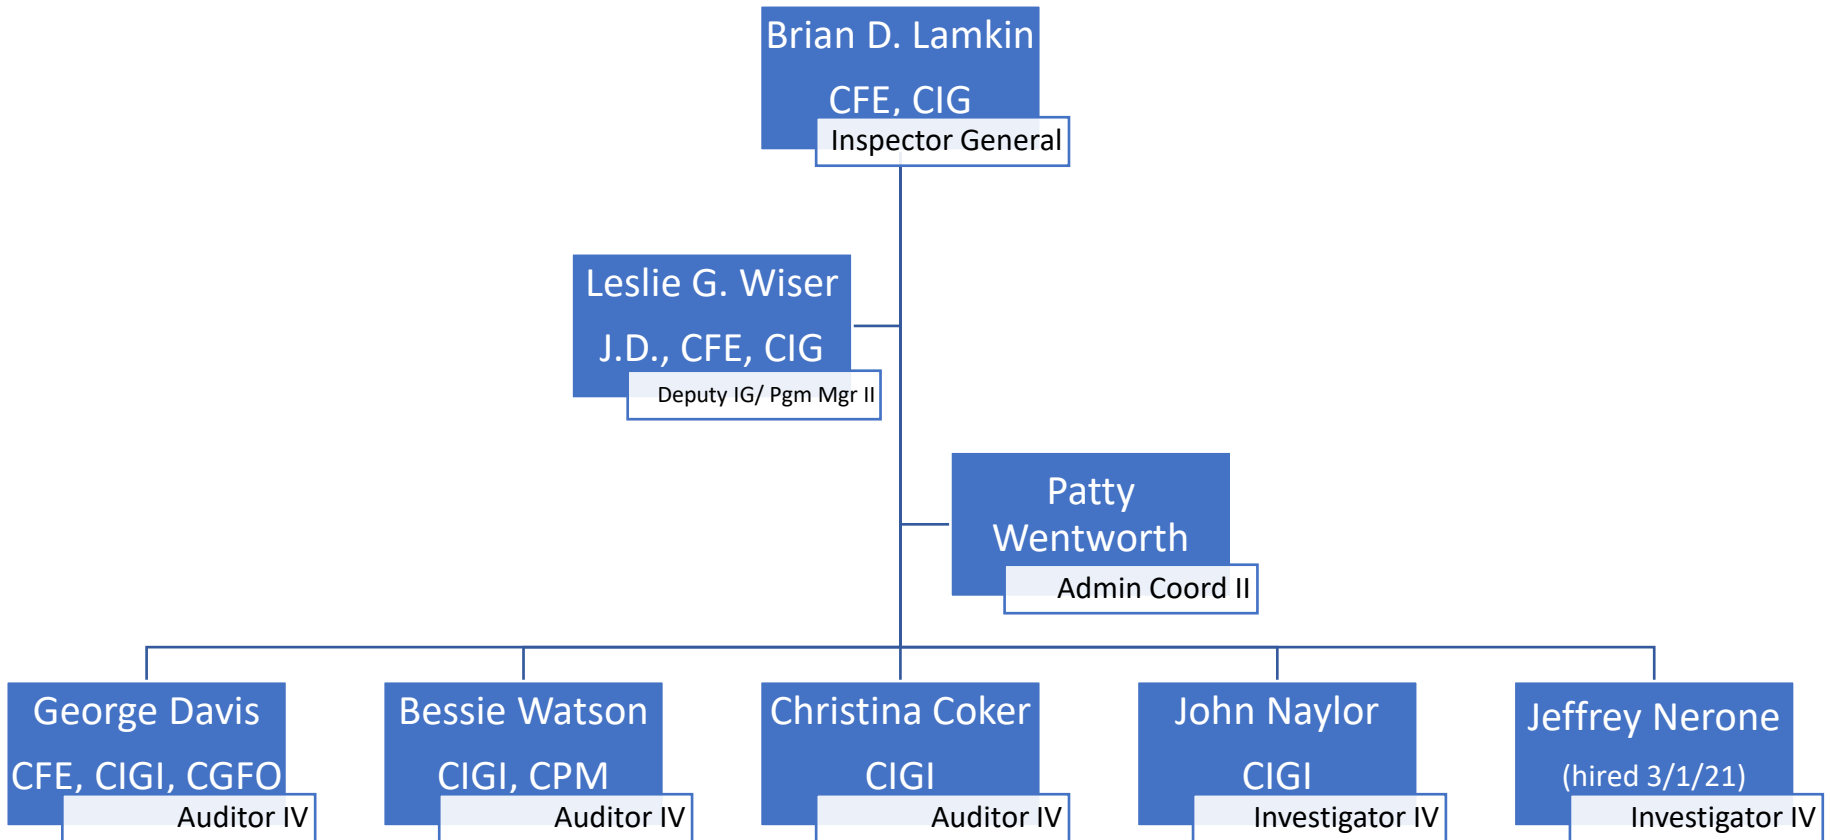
Brian D. Lamkin

CFE, CIG

Inspector General

Leslie G. Wiser

J.D., CFE, CIG

Deputy IG/ Pgm Mgr II

Patty Wentworth

Admin Coord II

George Davis

CFE, CIGI, CGFO

Auditor IV

Bessie Watson

CIGI, CPM

Auditor IV

Christina Coker

CIGI

Auditor IV

John Naylor

CIGI

Investigator IV

Jeffrey Nerone

(hired 3/1/21)

Investigator IV